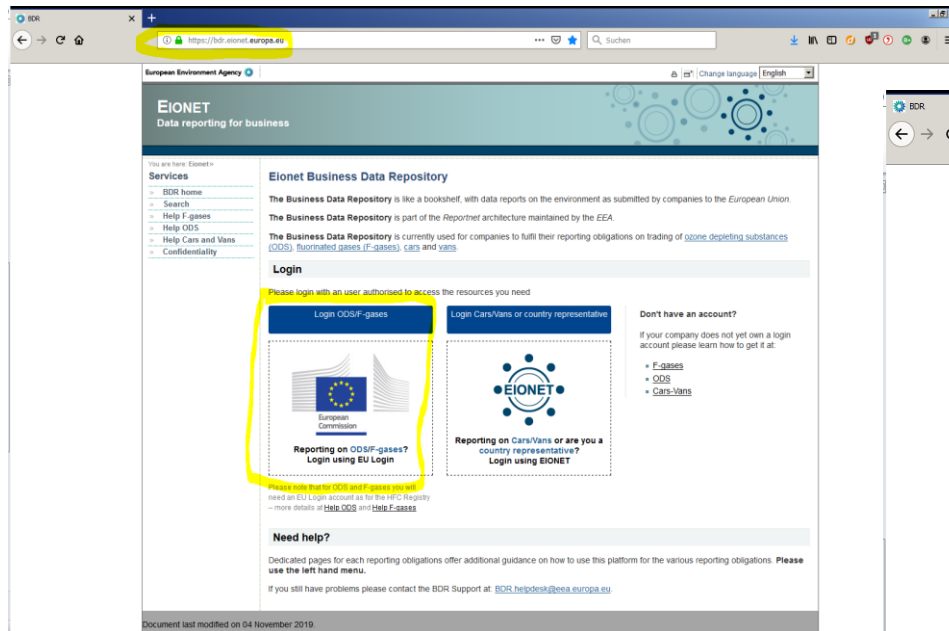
BDR
https://bdr.eionet.europa.eu
Suchen

European Environment Agency
Change language English

EIONET
Data reporting for business

You are here: Eionet »
Services
» BDR home
» Search
» Help F-gases
» Help ODS
» Help Cars and Vans
» Confidentiality

Eionet Business Data Repository

The Business Data Repository is like a bookshelf, with data reports on the environment as submitted by companies to the European Union.

The Business Data Repository is part of the Reportnet architecture maintained by the EEA.

The Business Data Repository is currently used for companies to fulfil their reporting obligations on trading of ozone depleting substances (ODS), fluorinated gases (F-gases), cars and vans.

Login

Please login with an user authorised to access the resources you need

Login ODS/F-gases

European Commission

Reporting on ODS/F-gases?
Login using EU Login

Login Cars/Vans or country representative

EIONET

Reporting on Cars/Vans or are you a country representative?
Login using EIONET

Don't have an account?

If your company does not yet own a login account please learn how to get it at:
F-gases
ODS
Cars-Vans

Please note that for ODS and F-gases you will need an EU Login account as for the HFC Registry – more details at Help ODS and Help F-gases

Need help?

Dedicated pages for each reporting obligations offer additional guidance on how to use this platform for the various reporting obligations. Please use the left hand menu.

If you still have problems please contact the BDR Support at: BDR.helpdesk@eea.europa.eu

Document last modified on 04 November 2019.

BDR